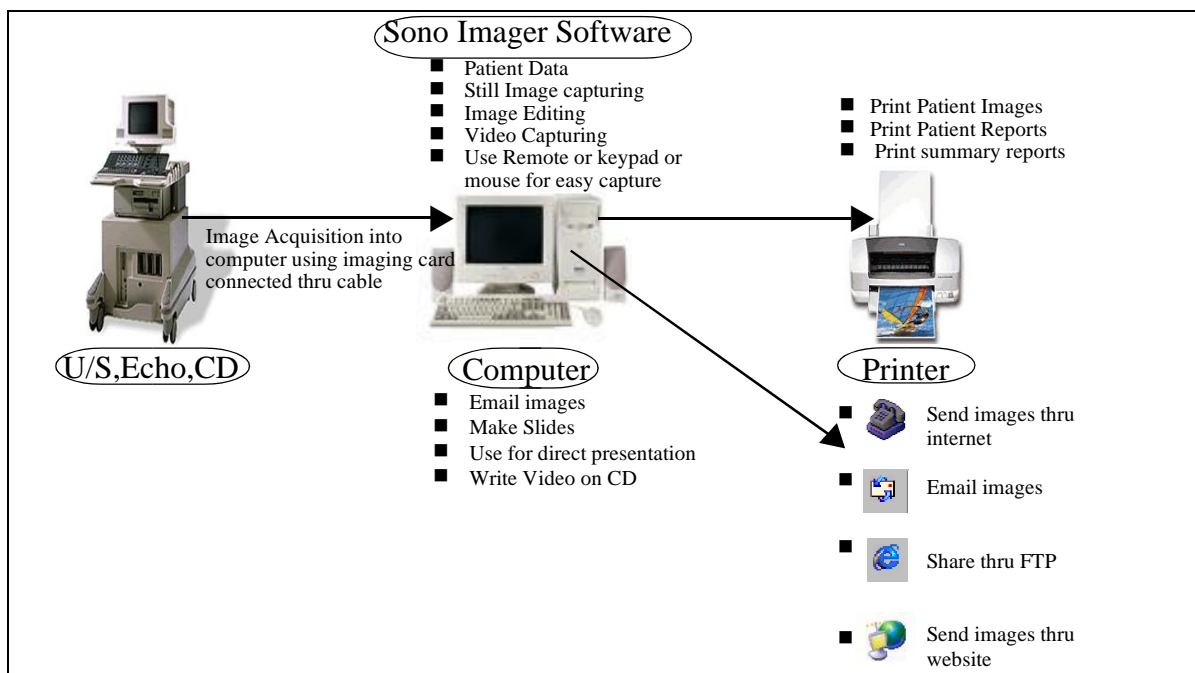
Sono Imager Software

- Patient Data
- Still Image capturing
- Image Editing
- Video Capturing
- Use Remote or keypad or mouse for easy capture

- Print Patient Images
- Print Patient Reports
- Print summary reports

Image Acquisition into computer using imaging card connected thru cable

U/S,Echo,CD

Computer

- Email images
- Make Slides
- Use for direct presentation
- Write Video on CD

Printer

- Send images thru internet
- Email images
- Share thru FTP
- Send images thru website